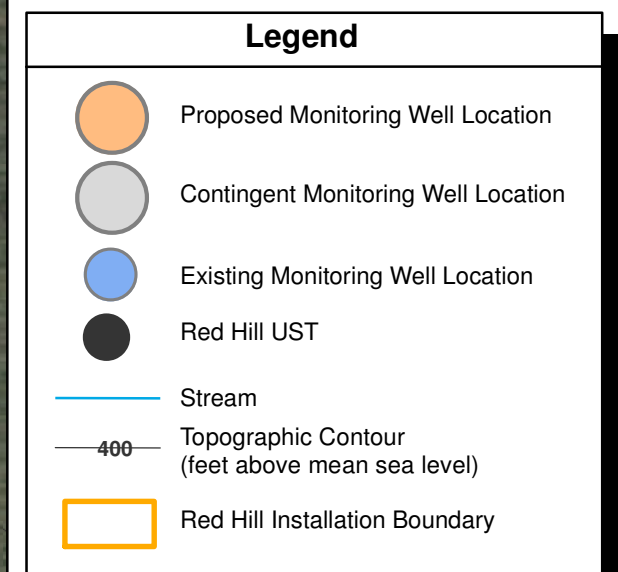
Legend

Proposed Monitoring Well Location

Contingent Monitoring Well Location

Existing Monitoring Well Location

Red Hill UST

Stream

400

Topographic Contour (feet above mean sea level)

Red Hill Installation Boundary